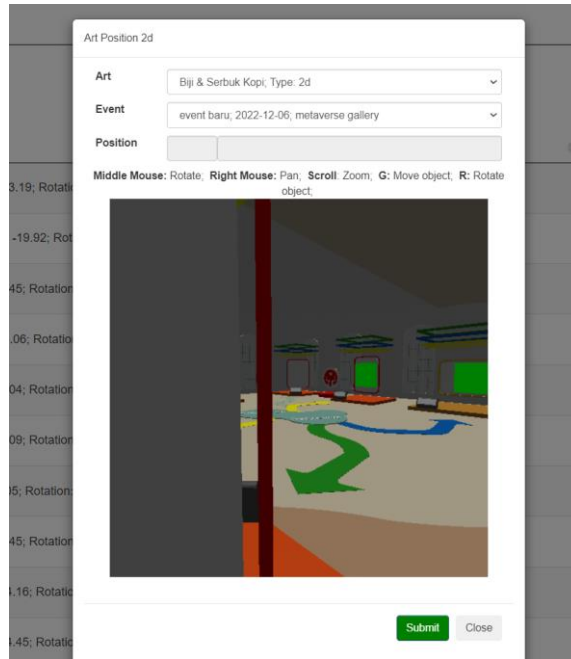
Art Position 2d

Art
Biji & Serbuk Kopi; Type: 2d

Event
event baru; 2022-12-06; metaverse gallery

Position

**Middle Mouse:** Rotate; **Right Mouse:** Pan; **Scroll**: Zoom; **G:** Move object; **R:** Rotate object;

Submit
Close

3.19; Rotati
-19.92; Rot
45; Rotation
.06; Rotatio
04; Rotation
09; Rotation
)5; Rotation:
45; Rotation
.16; Rotatio
.45; Rotatio